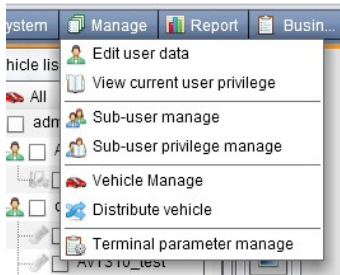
ystem Manage Report Busin...

hicle lis

All

adm

Edit user data

View current user privilege

Sub-user manage

Sub-user privilege manage

Vehicle Manage

Distribute vehicle

Terminal parameter manage

AVT310_test